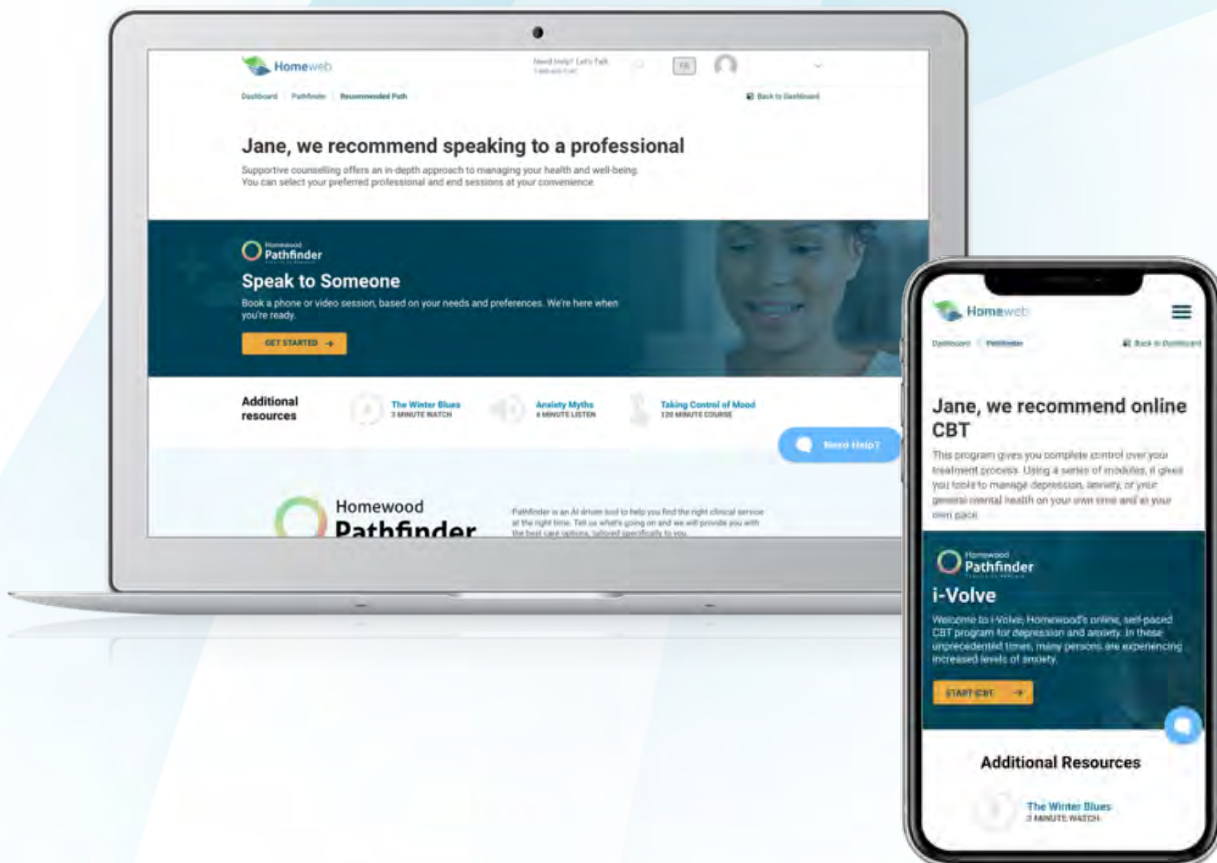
Homeweb

Need Help? Let's Talk
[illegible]

FR

Dashboard | Pathfinder | Recommended Path

Back to Dashboard

Jane, we recommend speaking to a professional

Supportive counselling offers an in-depth approach to managing your health and well-being. You can select your preferred professional and end sessions at your convenience.

Homewood
Pathfinder

Speak to Someone

Book a phone or video session, based on your needs and preferences. We're here when you're ready.

GET STARTED →

Additional resources

The Winter Blues
3 MINUTE WATCH

Anxiety Myths
4 MINUTE LISTEN

Taking Control of Mood
120 MINUTE COURSE

Need Help?

Homewood
Pathfinder

Pathfinder is an AI driven tool to help you find the right clinical service at the right time. Tell us what's going on and we will provide you with the best care options, tailored specifically to you.

Homeweb

Dashboard | Pathfinder

Back to Dashboard

Jane, we recommend online CBT

This program gives you complete control over your treatment process. Using a series of modules, it gives you tools to manage depression, anxiety, or your general mental health on your own time and at your own pace.

Homewood
Pathfinder

i-Volve

Welcome to i-Volve, Homewood's online, self-paced CBT program for depression and anxiety. In these unprecedented times, many persons are experiencing increased levels of anxiety.

START CBT →

Additional Resources

The Winter Blues
3 MINUTE WATCH